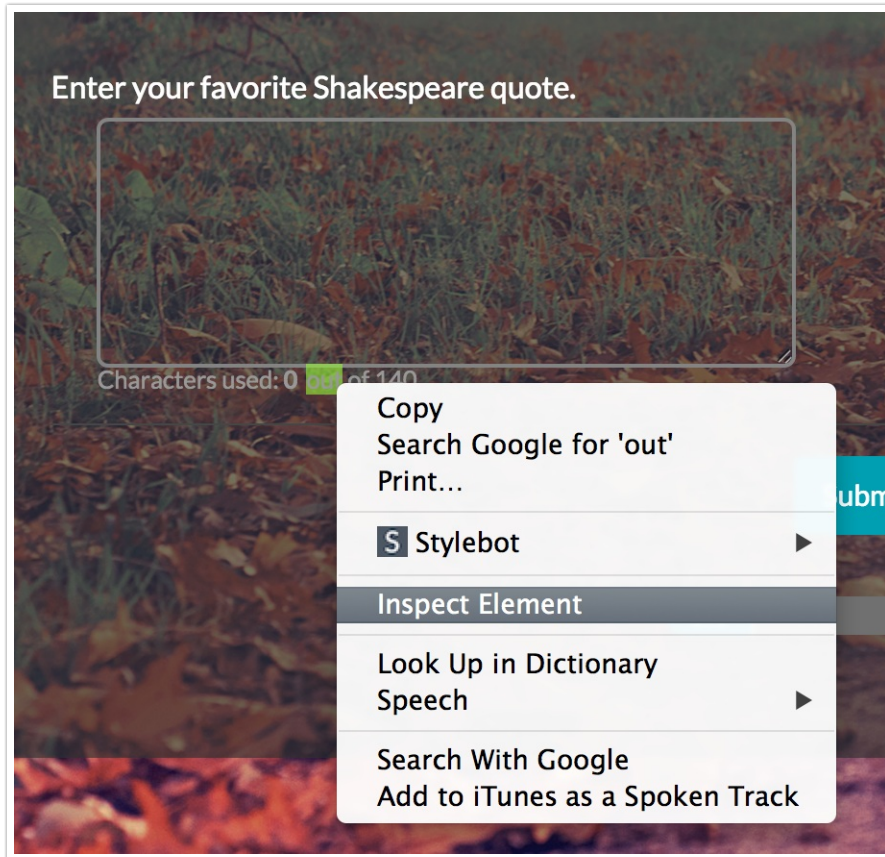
Enter your favorite Shakespeare quote.

Characters used: 0 out of 140

Copy
Search Google for 'out'
Print...

S Stylebot

Inspect Element

Look Up in Dictionary
Speech

Search With Google
Add to iTunes as a Spoken Track

Subm